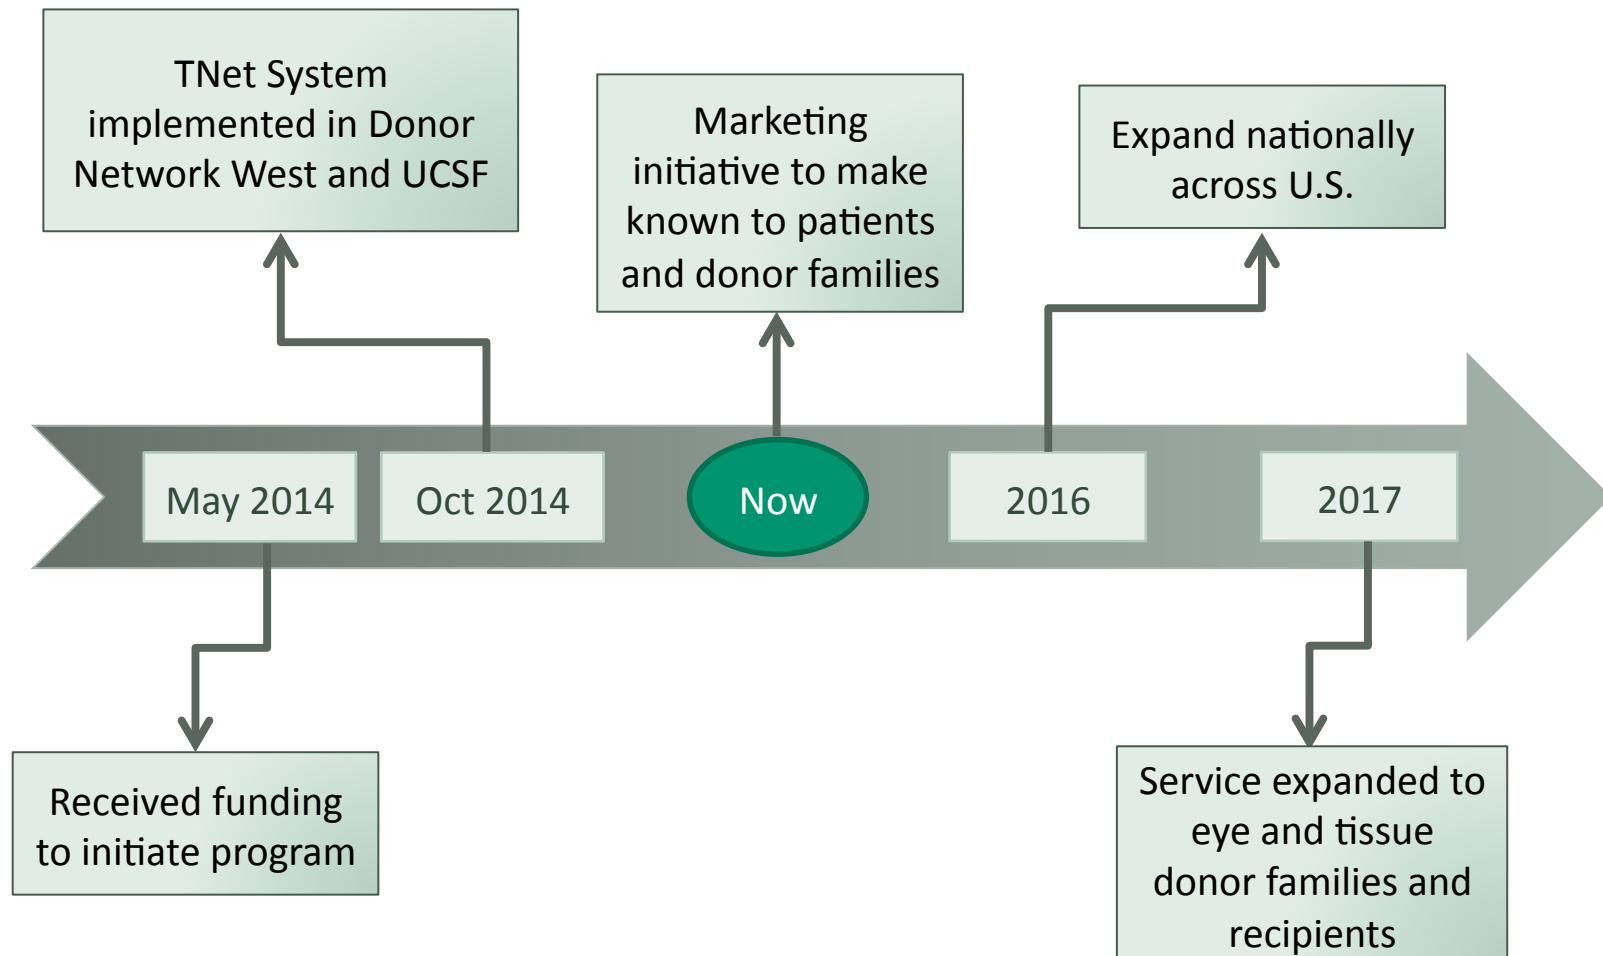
TNet System implemented in Donor Network West and UCSF

Marketing initiative to make known to patients and donor families

Expand nationally across U.S.

May 2014

Oct 2014

Now

2016

2017

Received funding to initiate program

Service expanded to eye and tissue donor families and recipients